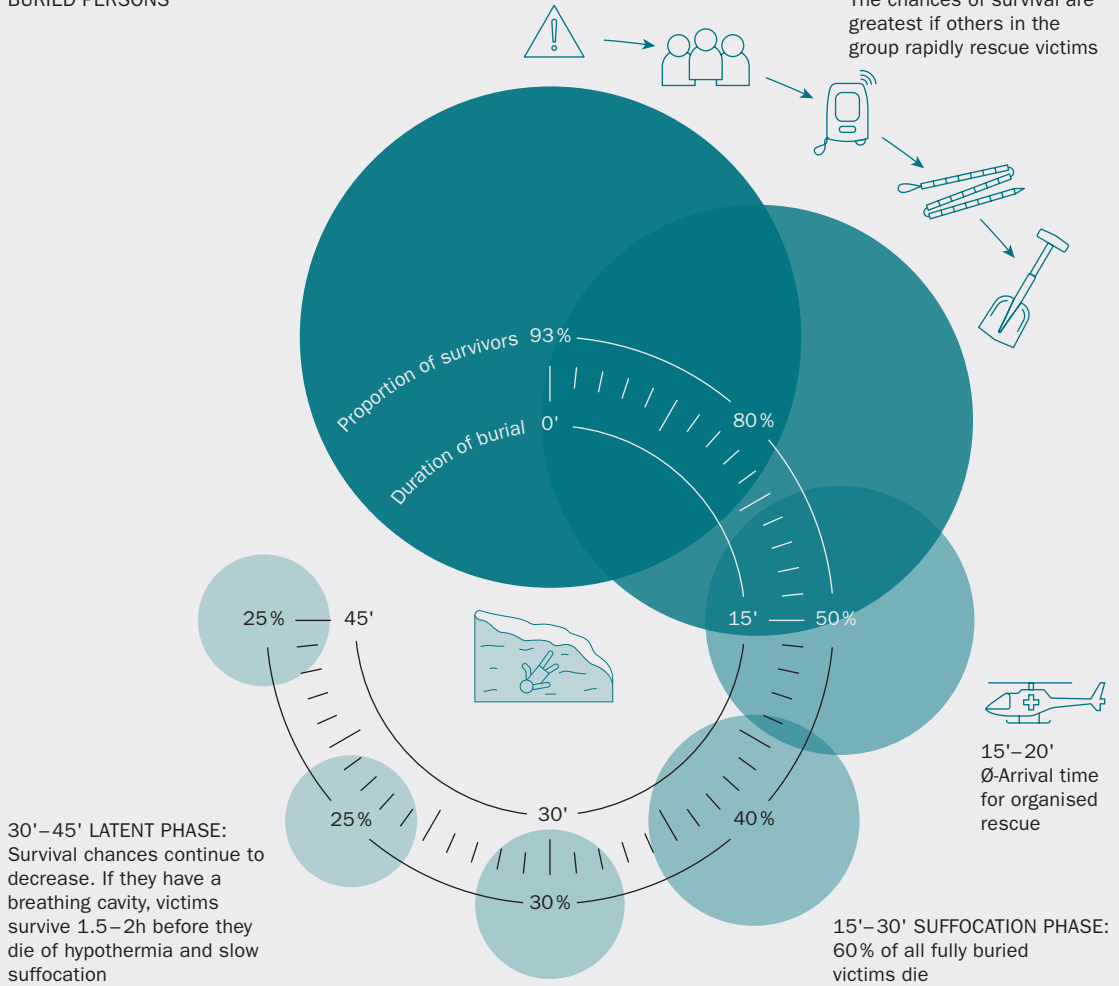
BURIED PERSONS

The chances of survival are greatest if others in the group rapidly rescue victims

Proportion of survivors 93 %

Duration of burial 0'

80 %

15'

50 %

25 %

45'

25 %

30'

40 %

30 %

15'–20' Ø-Arrival time for organised rescue

30'–45' LATENT PHASE: Survival chances continue to decrease. If they have a breathing cavity, victims survive 1.5 – 2h before they die of hypothermia and slow suffocation

15'–30' SUFFOCATION PHASE: 60 % of all fully buried victims die